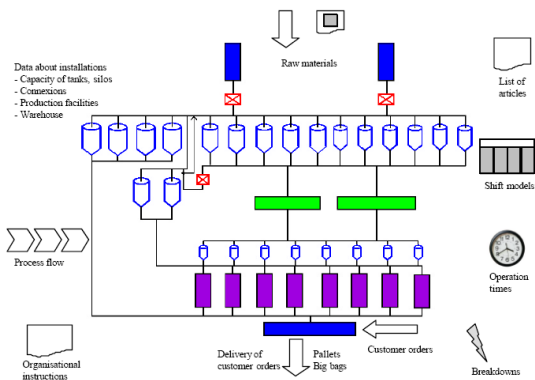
Raw materials

Data about installations
- Capacity of tanks, silos
- Connexions
- Production facilities
- Warehouse

List of articles

Shift models

Process flow

Operation times

Organisational instructions

Delivery of customer orders

Pallets
Big bags

Customer orders

Breakdowns